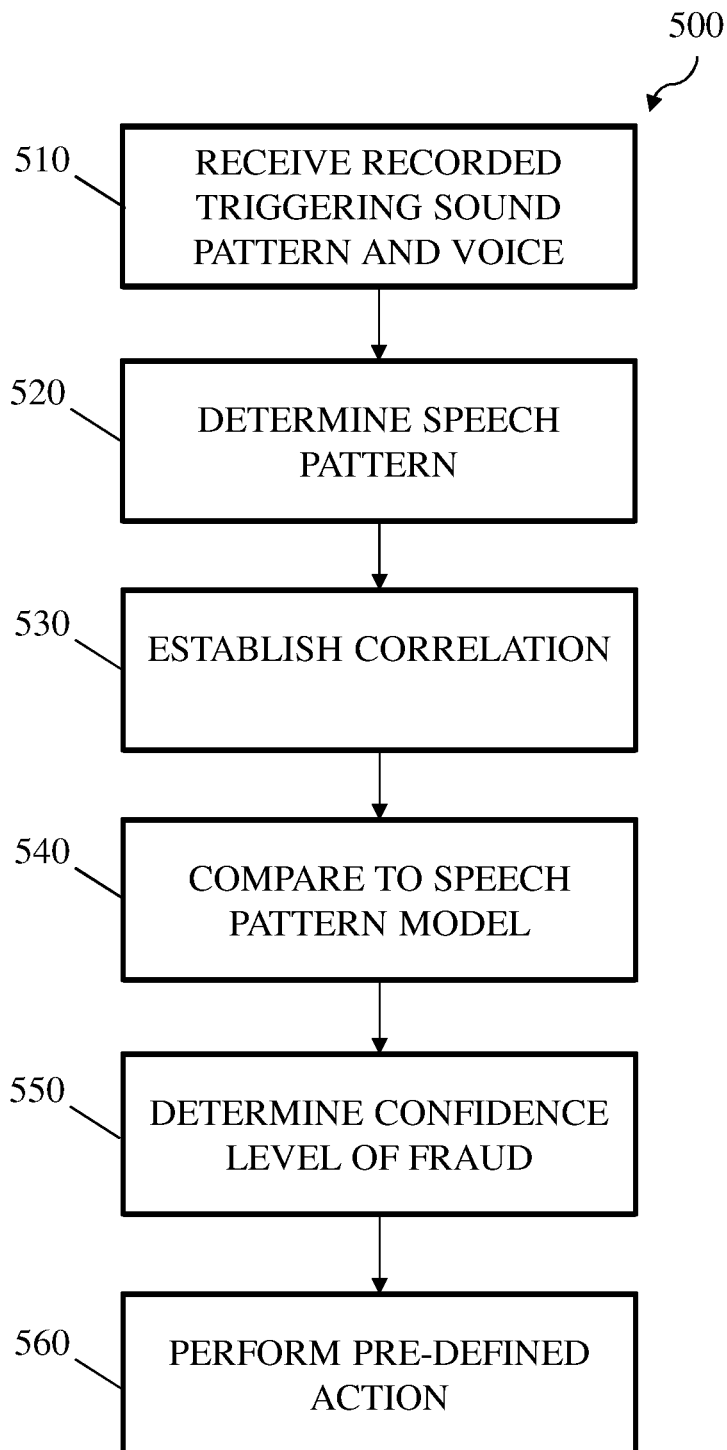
500

510

RECEIVE RECORDED TRIGGERING SOUND PATTERN AND VOICE

520

DETERMINE SPEECH PATTERN

530

ESTABLISH CORRELATION

540

COMPARE TO SPEECH PATTERN MODEL

550

DETERMINE CONFIDENCE LEVEL OF FRAUD

560

PERFORM PRE-DEFINED ACTION